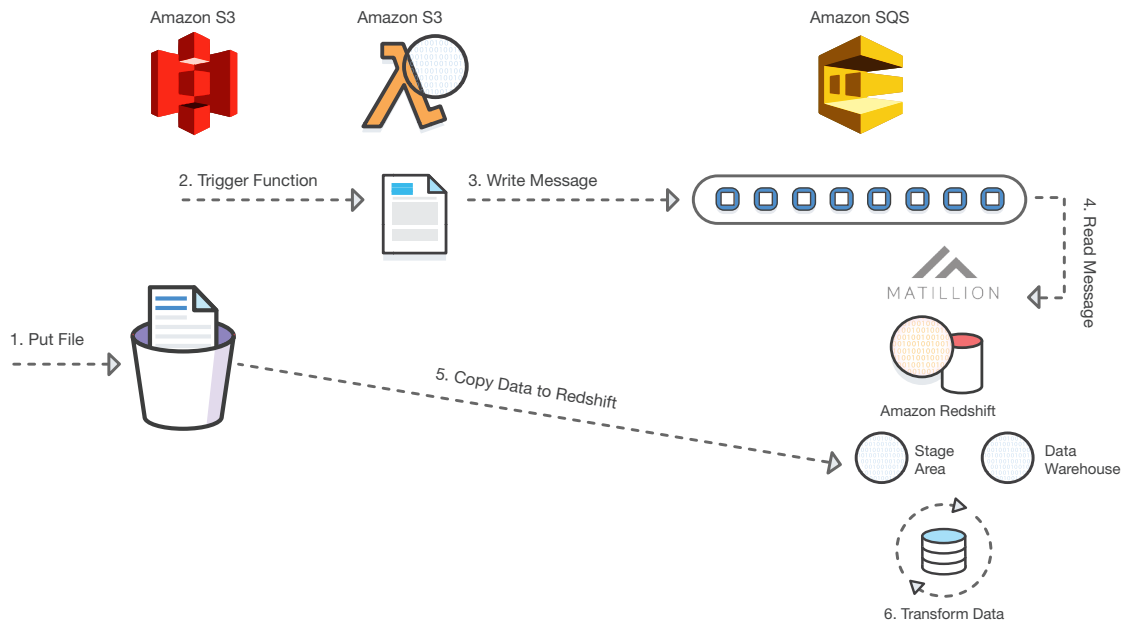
Amazon S3

Amazon S3

Amazon SQS

2. Trigger Function

3. Write Message

4. Read Message

MATILLION

1. Put File

5. Copy Data to Redshift

Amazon Redshift

Stage Area

Data Warehouse

6. Transform Data